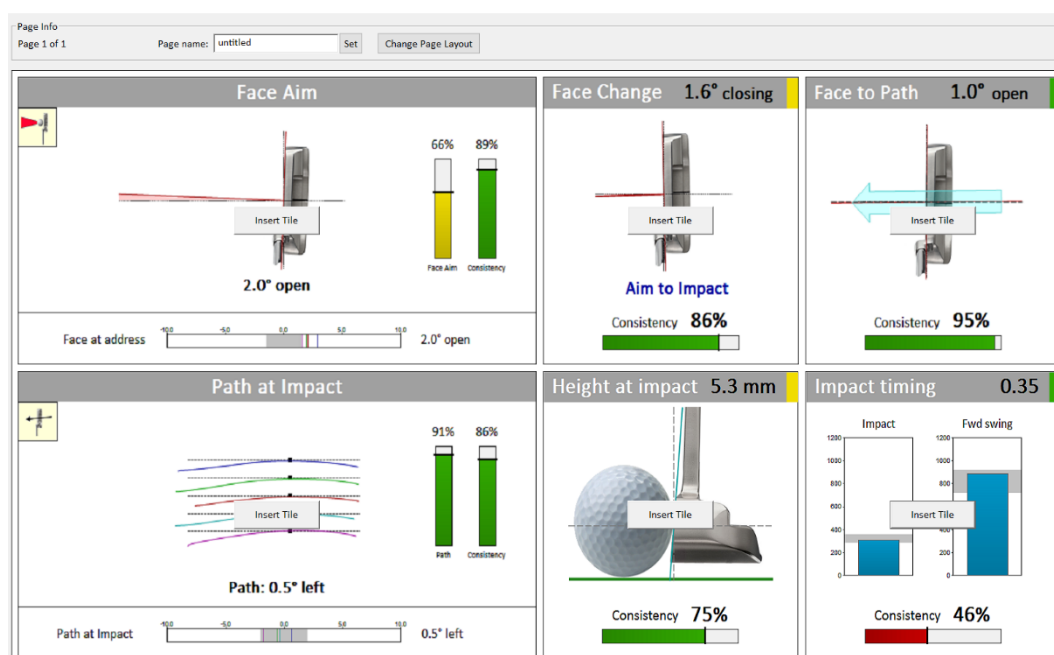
Page Info
Page 1 of 1
Page name: untitled
Set
Change Page Layout

Face Aim
66%
89%
Insert Tile
Face Aim
Consistency
2.0° open
Face at address
-10.0
-5.0
0.0
5.0
10.0
2.0° open

Face Change 1.6° closing
Insert Tile
Aim to Impact
Consistency 86%

Face to Path 1.0° open
Insert Tile
Consistency 95%

Path at Impact
91%
86%
Insert Tile
Path
Consistency
Path: 0.5° left
Path at Impact
-10.0
-5.0
0.0
5.0
10.0
0.5° left

Height at impact 5.3 mm
Insert Tile
Consistency 75%

Impact timing 0.35
Impact
Fwd swing
1200
1000
800
600
400
200
0
1200
1000
800
600
400
200
0
Insert Tile
Consistency 46%